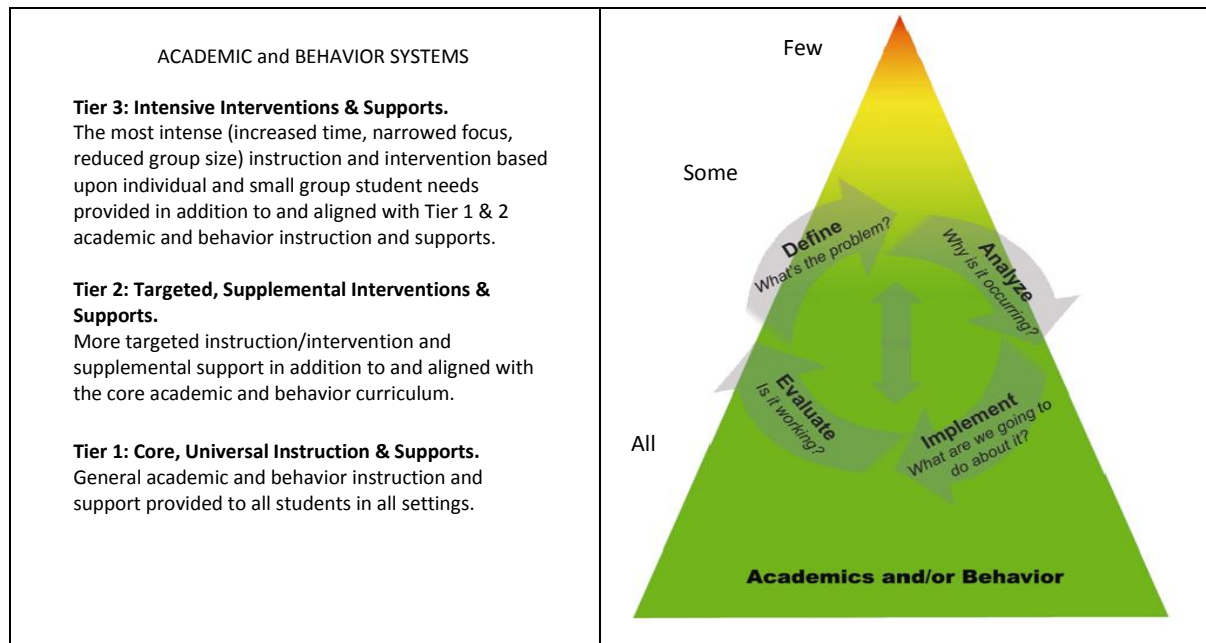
ACADEMIC and BEHAVIOR SYSTEMS

**Tier 3: Intensive Interventions & Supports.**
The most intense (increased time, narrowed focus, reduced group size) instruction and intervention based upon individual and small group student needs provided in addition to and aligned with Tier 1 & 2 academic and behavior instruction and supports.

**Tier 2: Targeted, Supplemental Interventions & Supports.**
More targeted instruction/intervention and supplemental support in addition to and aligned with the core academic and behavior curriculum.

**Tier 1: Core, Universal Instruction & Supports.**
General academic and behavior instruction and support provided to all students in all settings.

Few

Some

All

Define
What's the problem?

Analyze
Why is it occurring?

Implement
What are we going to do about it?

Evaluate
Is it working?

Academics and/or Behavior